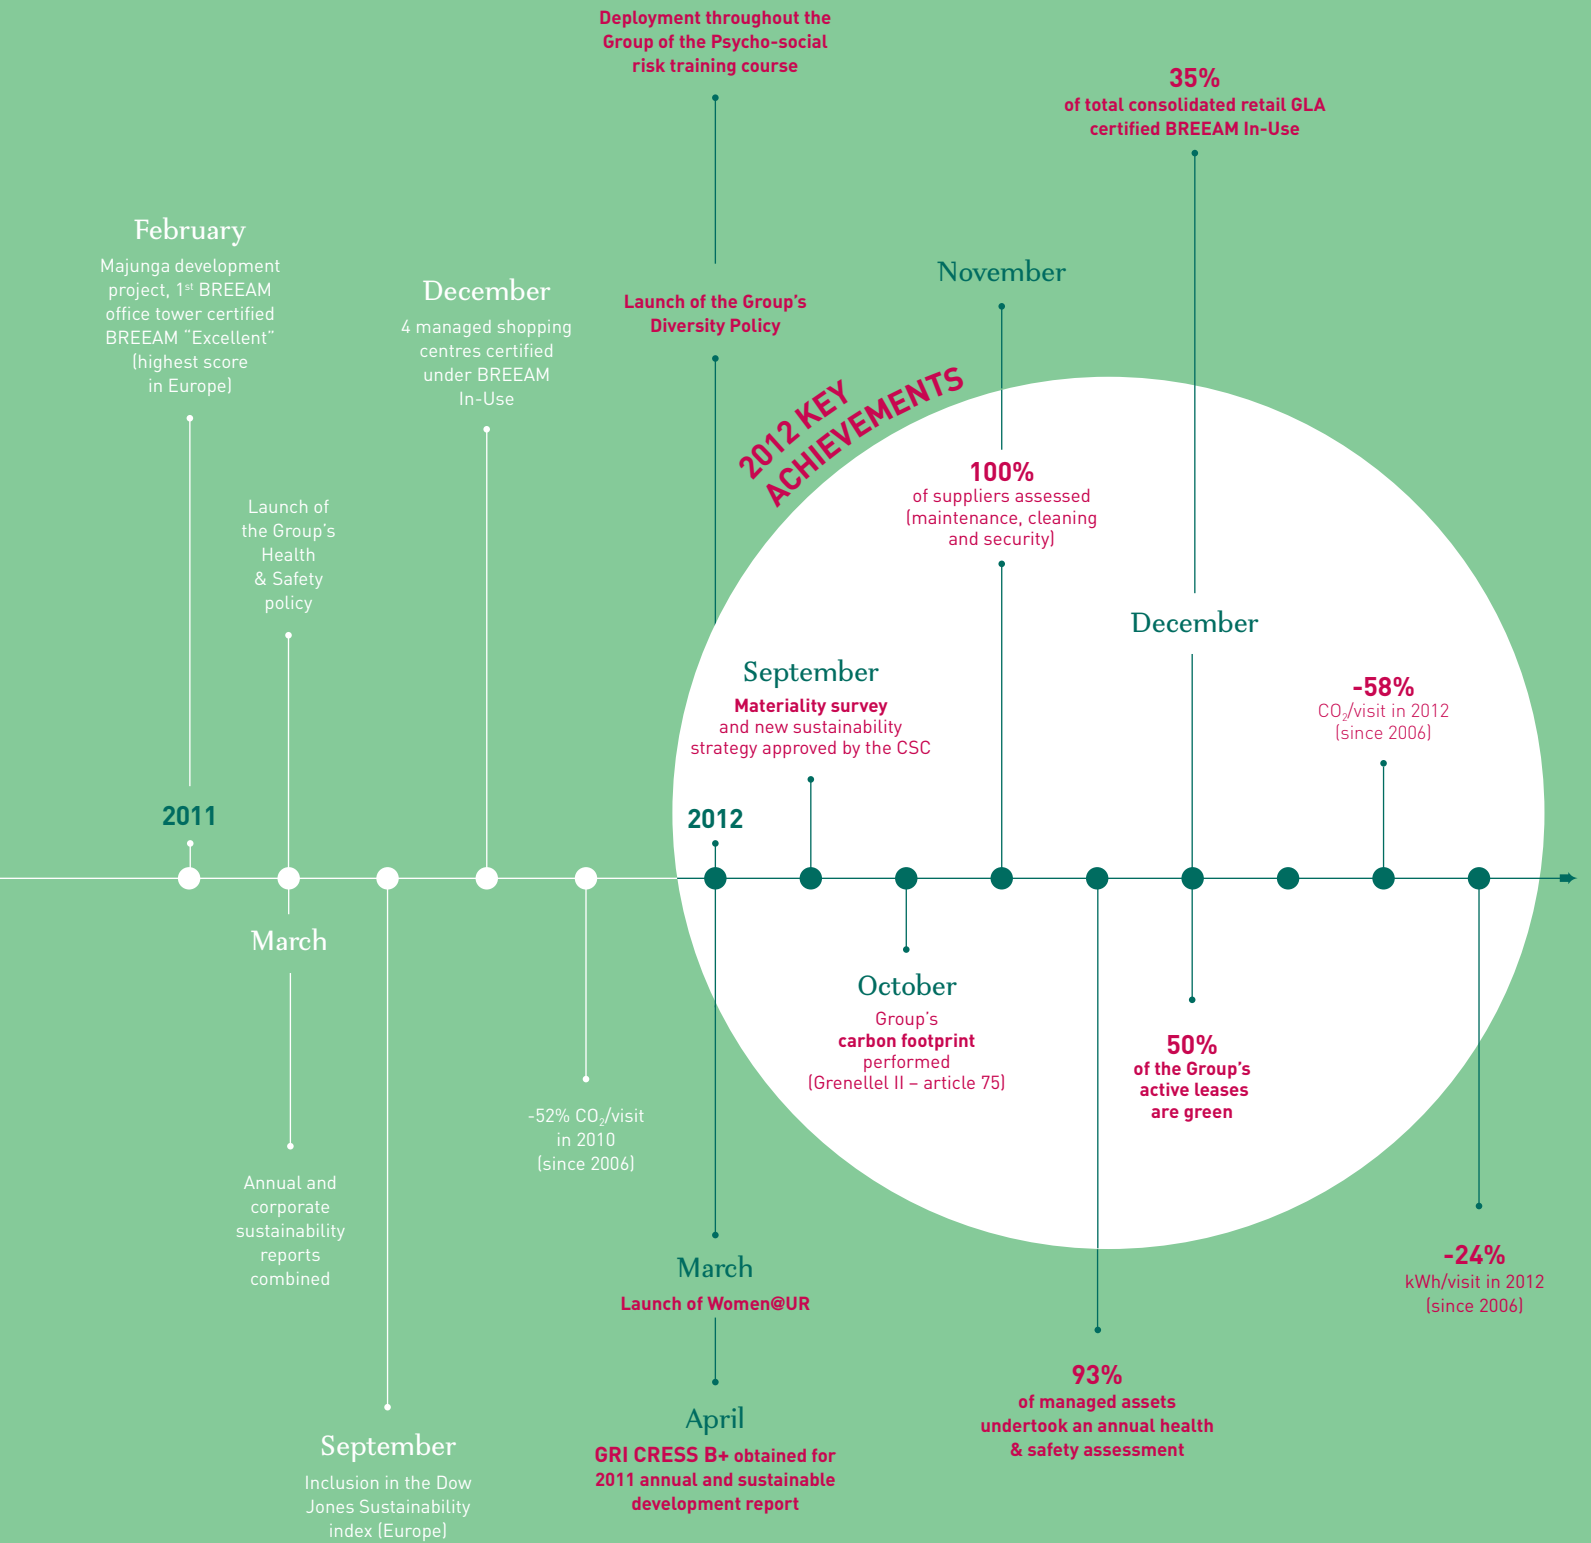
Deployment throughout the Group of the Psycho-social risk training course

35%
of total consolidated retail GLA certified BREEAM In-Use

February
Majunga development project, 1st BREEAM office tower certified BREEAM "Excellent" (highest score in Europe)

December
4 managed shopping centres certified under BREEAM In-Use

Launch of the Group's Diversity Policy

November

2012 KEY ACHIEVEMENTS

100%
of suppliers assessed (maintenance, cleaning and security)

Launch of the Group's Health & Safety policy

December

September
Materiality survey and new sustainability strategy approved by the CSC

-58%
$CO_2$/visit in 2012 (since 2006)

2011

2012

March

October
Group's carbon footprint performed (Grenellel II – article 75)

50%
of the Group's active leases are green

-52% $CO_2$/visit in 2010 (since 2006)

Annual and corporate sustainability reports combined

March
Launch of Women@UR

-24%
kWh/visit in 2012 (since 2006)

93%
of managed assets undertook an annual health & safety assessment

April
GRI CRESS B+ obtained for 2011 annual and sustainable development report

September
Inclusion in the Dow Jones Sustainability index (Europe)